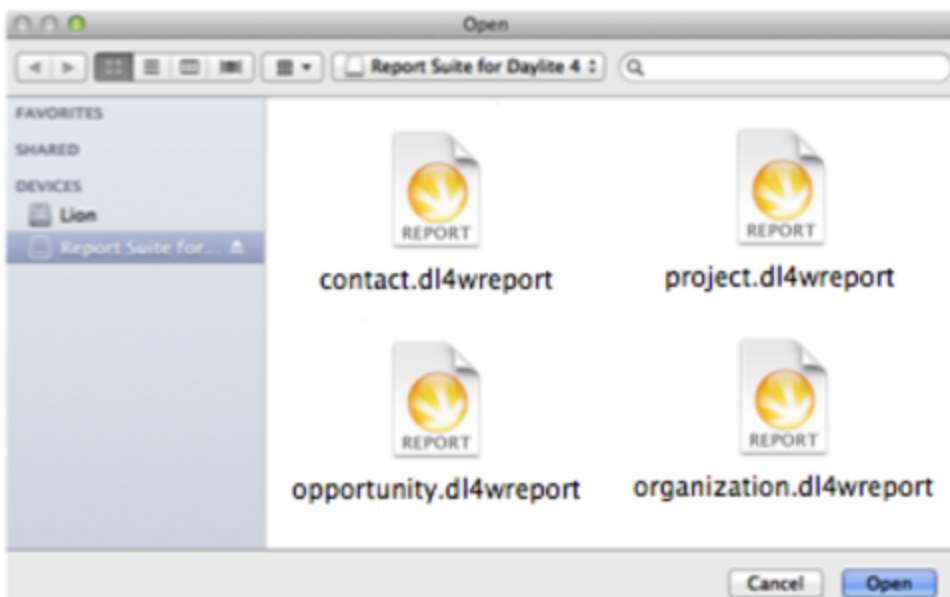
Open

Report Suite for Daylite 4

FAVORITES

SHARED

DEVICES

Lion

Report Suite for...

REPORT

contact.dl4wreport

REPORT

project.dl4wreport

REPORT

opportunity.dl4wreport

REPORT

organization.dl4wreport

Cancel

Open